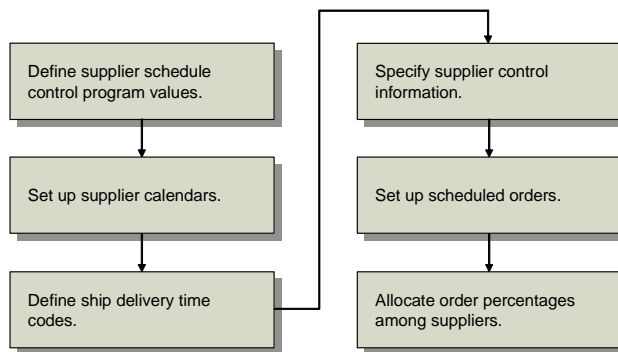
Define supplier schedule control program values.

Set up supplier calendars.

Define ship delivery time codes.

Specify supplier control information.

Set up scheduled orders.

Allocate order percentages among suppliers.